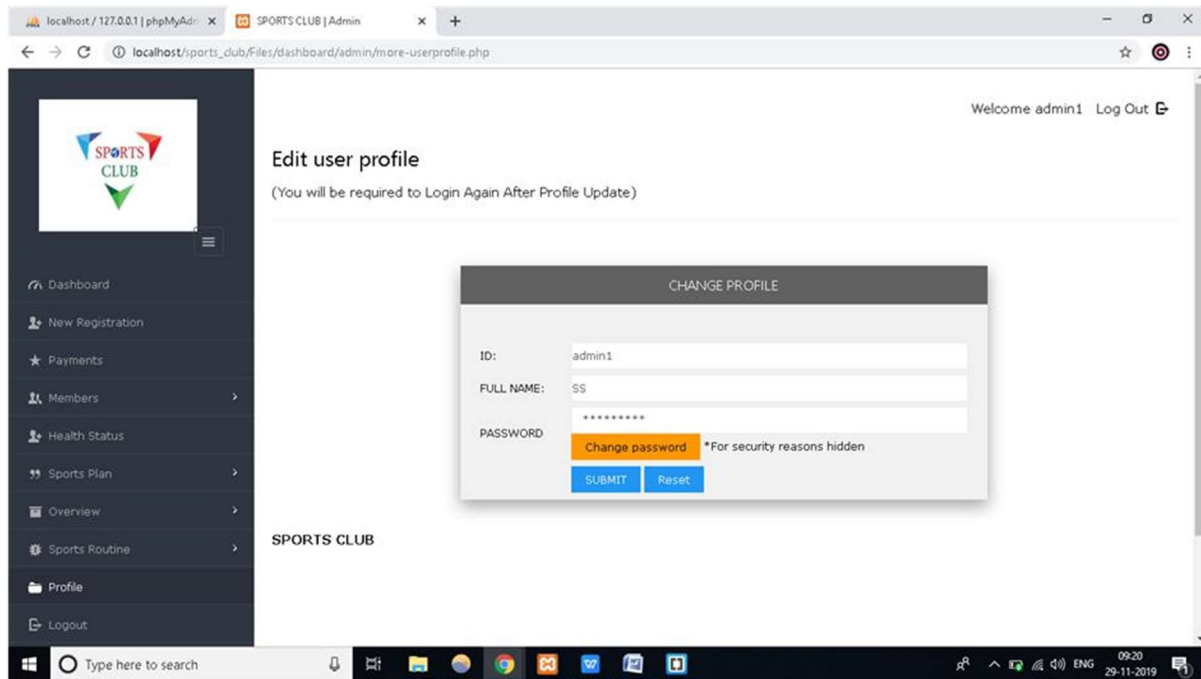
localhost / 127.0.0.1 | phpMyAdr ×
SPORTS CLUB | Admin ×
+
localhost/sports_club/Files/dashboard/admin/more-userprofile.php

SPORTS CLUB

Dashboard
New Registration
Payments
Members
Health Status
Sports Plan
Overview
Sports Routine
Profile
Logout

Welcome admin1 Log Out

Edit user profile
(You will be required to Login Again After Profile Update)

CHANGE PROFILE

ID: admin1
FULL NAME: SS
PASSWORD *********
Change password *For security reasons hidden
SUBMIT Reset

SPORTS CLUB

Type here to search
ENG 09:20 29-11-2019